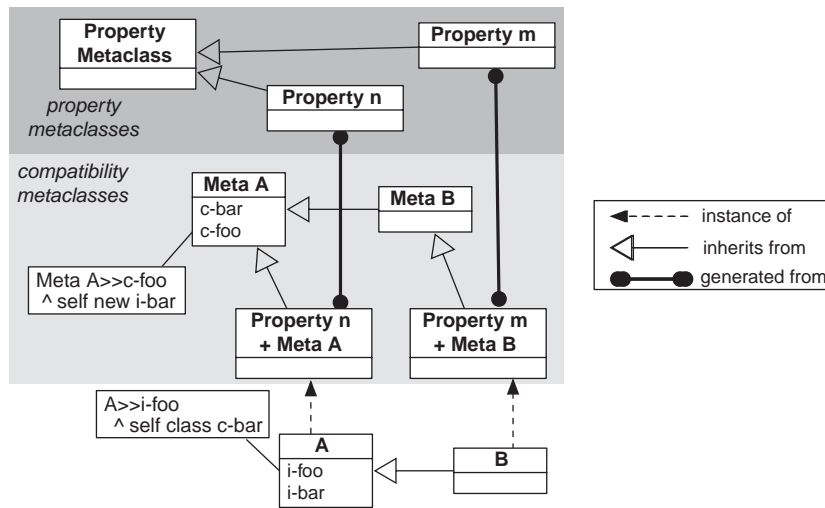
Property Metaclass

Property m

Property n

property metaclasses

compatibility metaclasses

Meta A
c-bar
c-foo

Meta B

Meta A>>c-foo
^ self new i-bar

Property n
+ Meta A

Property m
+ Meta B

A>>i-foo
^ self class c-bar

A
i-foo
i-bar

B

instance of
inherits from
generated from